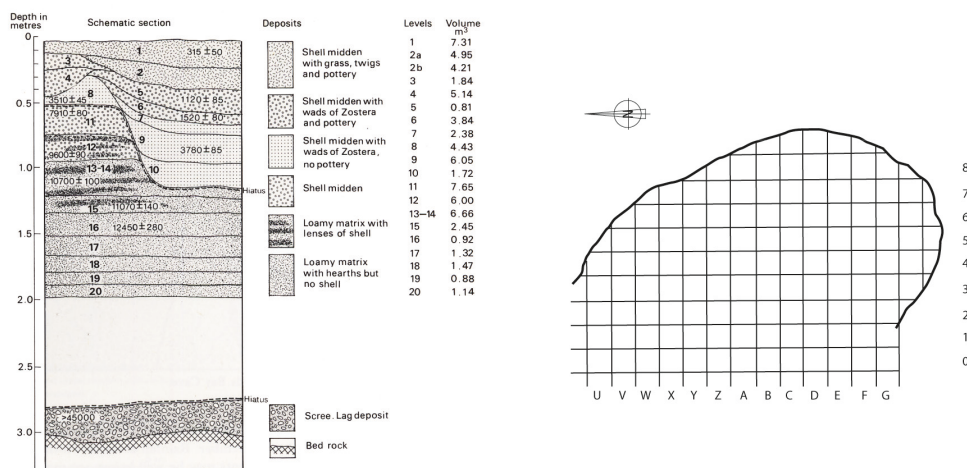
Depth in metres

Schematic section

Deposits

Levels

Volume $m^3$

0

0.5

1.0

1.5

2.0

2.5

3.0

1
315 ± 50
2
3
4
5
8
3510 ± 45
1120 ± 85
6
7910 ± 80
7
1520 ± 80
11
9
12
3780 ± 85
9600 ± 90
13-14
10
10700 ± 100
Hiatus
15
11070 ± 140
16
12450 ± 280
17
18
19
20
Hiatus
> 45000

Shell midden with grass, twigs and pottery

Shell midden with wads of Zostera and pottery

Shell midden with wads of Zostera, no pottery

Shell midden

Loamy matrix with lenses of shell

Loamy matrix with hearths but no shell

Scree. Lag deposit

Bed rock

| Levels | Volume $m^3$ |
|---|---|
| 1 | 7.31 |
| 2a | 4.95 |
| 2b | 4.21 |
| 3 | 1.84 |
| 4 | 5.14 |
| 5 | 0.81 |
| 6 | 3.84 |
| 7 | 2.38 |
| 8 | 4.43 |
| 9 | 6.05 |
| 10 | 1.72 |
| 11 | 7.65 |
| 12 | 6.00 |
| 13–14 | 6.66 |
| 15 | 2.45 |
| 16 | 0.92 |
| 17 | 1.32 |
| 18 | 1.47 |
| 19 | 0.88 |
| 20 | 1.14 |

N

8
7
6
5
4
3
2
1
0

U V W X Y Z A B C D E F G